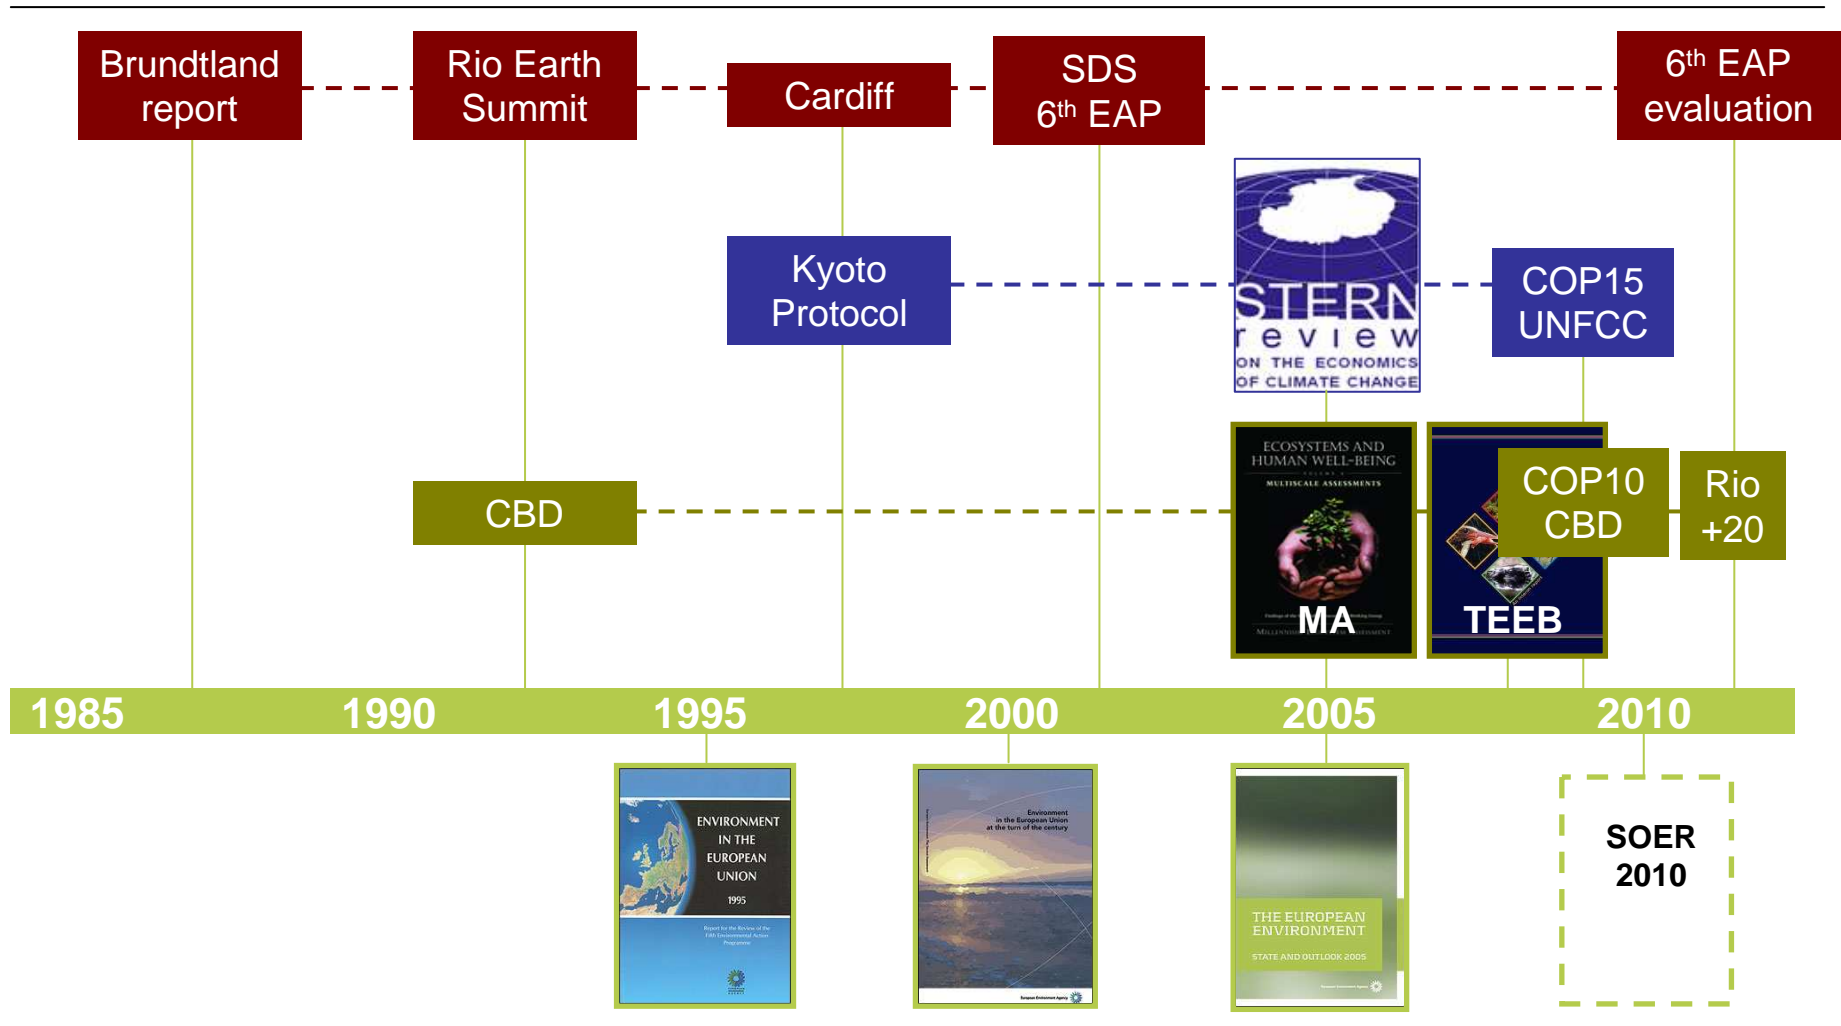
Brundtland report

Rio Earth Summit

Cardiff

SDS $6^{th}$ EAP

$6^{th}$ EAP evaluation

Kyoto Protocol

STERN review ON THE ECONOMICS OF CLIMATE CHANGE

COP15 UNFCC

CBD

ECOSYSTEMS AND HUMAN WELL-BEING
MULTISCALE ASSESSMENTS
MA

TEEB

COP10 CBD

Rio +20

1985

1990

1995

2000

2005

2010

ENVIRONMENT IN THE EUROPEAN UNION 1995

Environment in the European Union at the turn of the century

THE EUROPEAN ENVIRONMENT STATE AND OUTLOOK 2005

SOER 2010